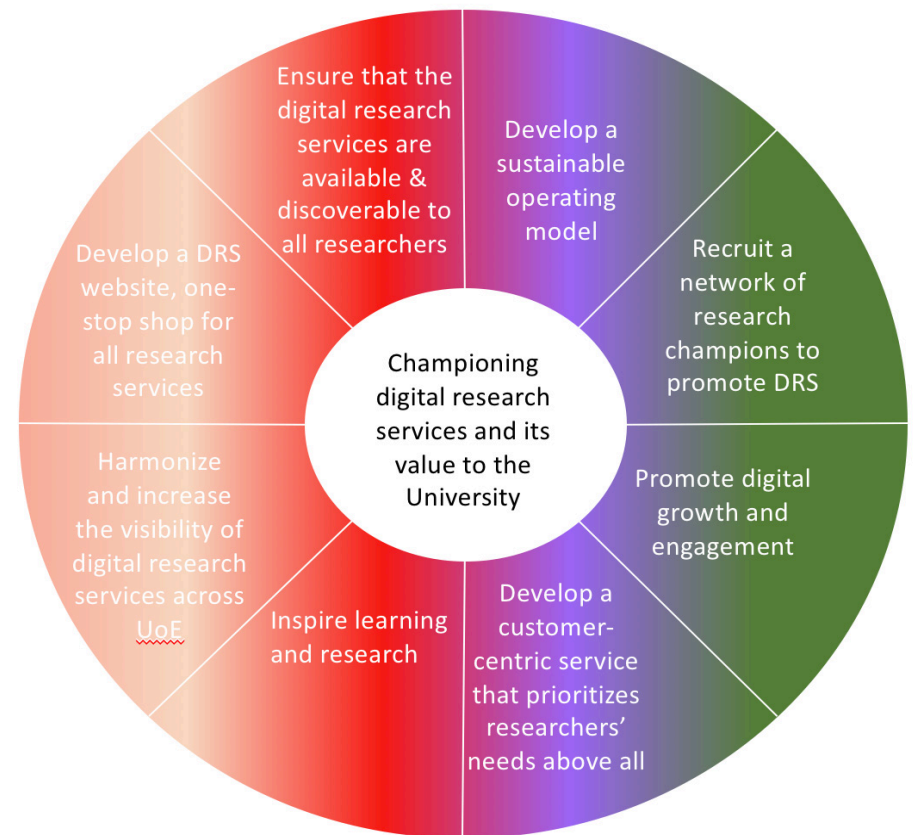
Ensure that the digital research services are available & discoverable to all researchers

Develop a sustainable operating model

Recruit a network of research champions to promote DRS

Promote digital growth and engagement

Develop a customer-centric service that prioritizes researchers' needs above all

Inspire learning and research

Harmonize and increase the visibility of digital research services across UoE

Develop a DRS website, one-stop shop for all research services

Championing digital research services and its value to the University